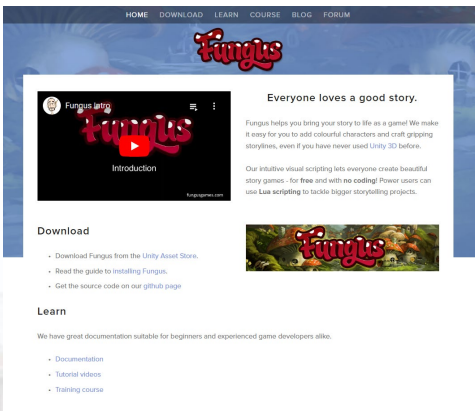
HOME DOWNLOAD LEARN COURSE BLOG FORUM

Fungus

Fungus Intro

Fungus

Introduction

fungusgames.com

Everyone loves a good story.

Fungus helps you bring your story to life as a game! We make it easy for you to add colourful characters and craft gripping storylines, even if you have never used Unity 3D before.

Our intuitive visual scripting lets everyone create beautiful story games - for free and with no coding! Power users can use Lua scripting to tackle bigger storytelling projects.

Download

- Download Fungus from the Unity Asset Store.
- Read the guide to installing Fungus.
- Get the source code on our github page

Fungus

Learn

We have great documentation suitable for beginners and experienced game developers alike.

- Documentation
- Tutorial videos
- Training course